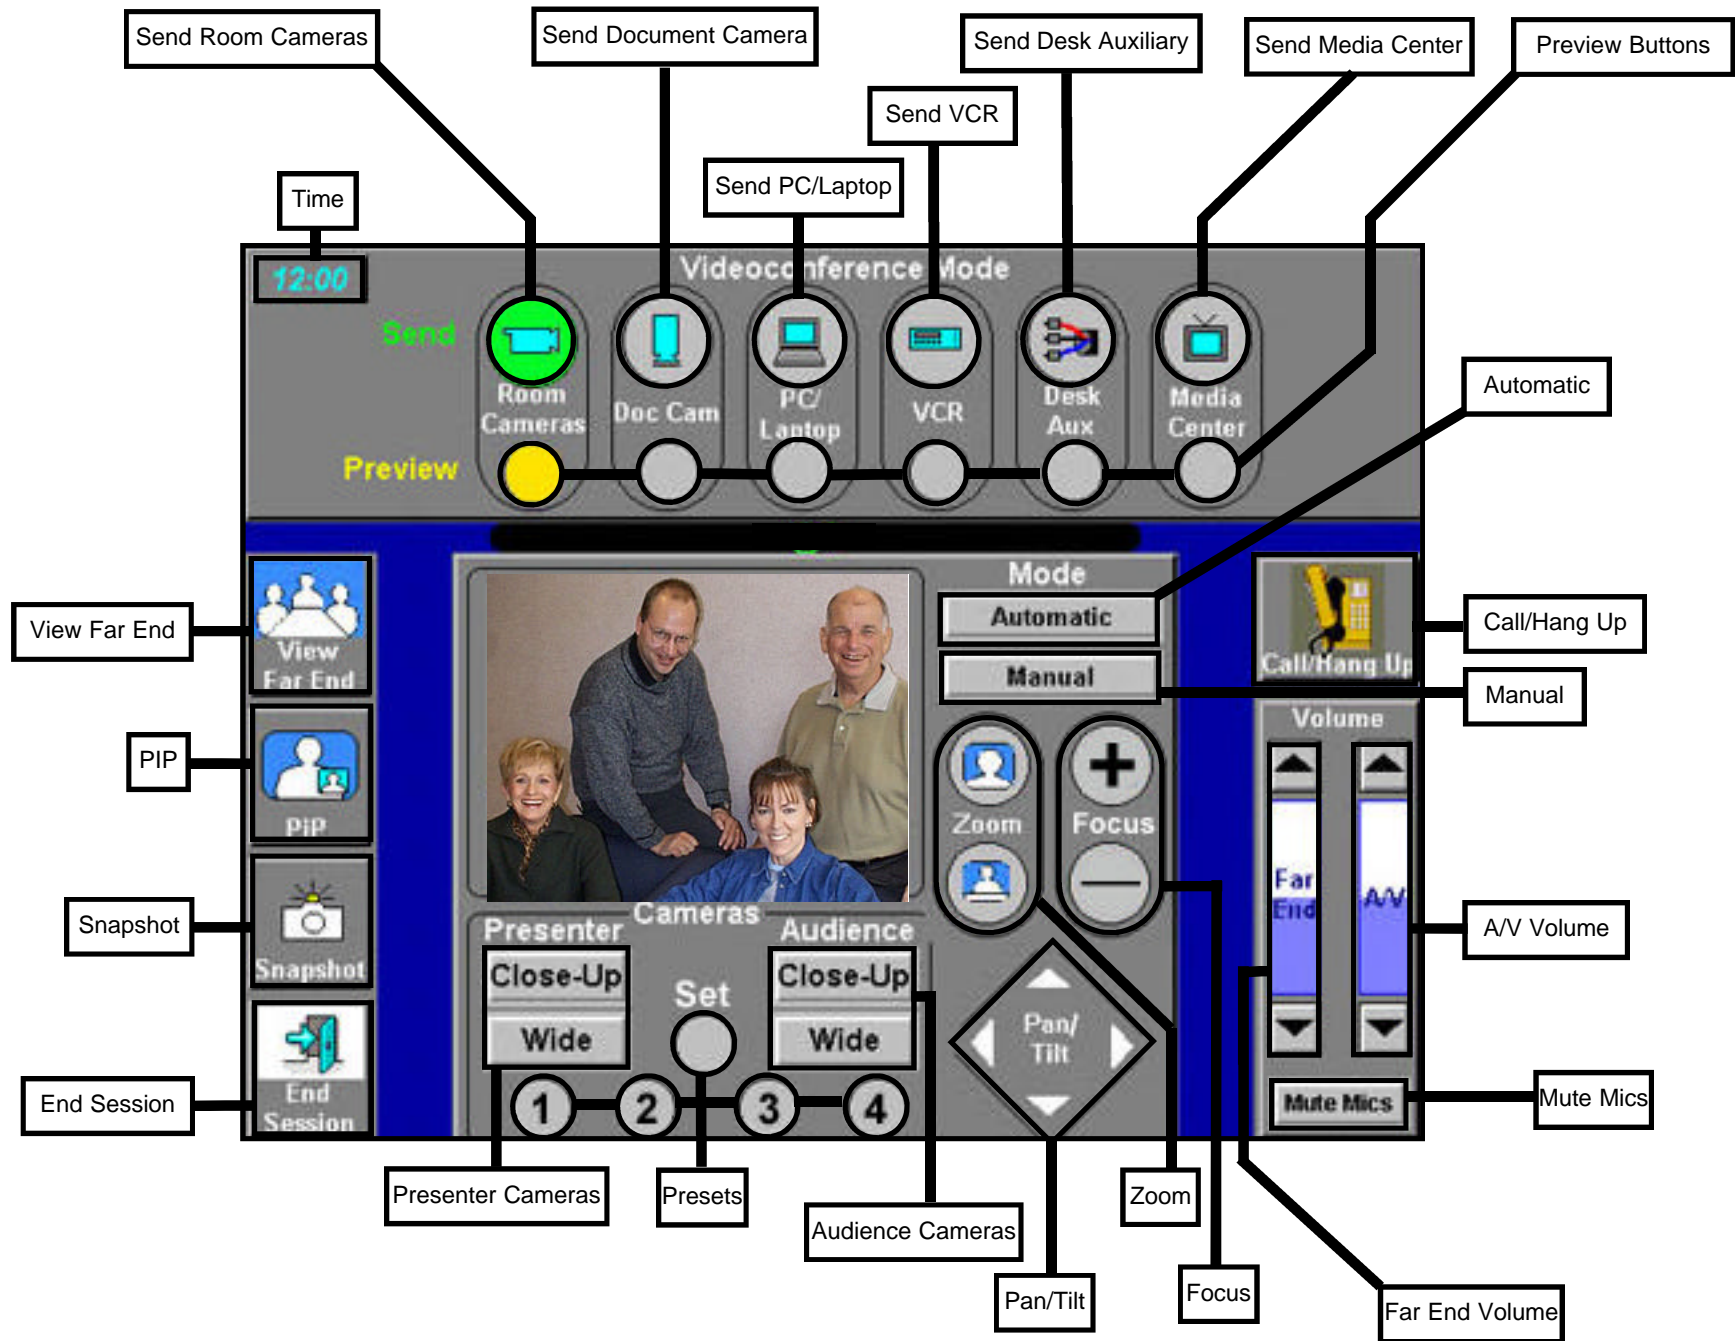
Send Room Cameras

Send Document Camera

Send Desk Auxiliary

Send Media Center

Preview Buttons

Send VCR

Time

Send PC/Laptop

12:00

Videoconference Mode

Send

Room Cameras

Doc Cam

PC/ Laptop

VCR

Desk Aux

Media Center

Preview

Automatic

View Far End

View Far End

Mode

Automatic

Manual

Call/Hang Up

Call/Hang Up

Manual

PIP

PiP

Zoom

Focus

Volume

Snapshot

Snapshot

Presenter

Cameras

Audience

Far End

A/V

A/V Volume

Close-Up

Set

Close-Up

Wide

Wide

Pan/ Tilt

End Session

End Session

1

2

3

4

Mute Mics

Mute Mics

Presenter Cameras

Presets

Audience Cameras

Zoom

Pan/Tilt

Focus

Far End Volume